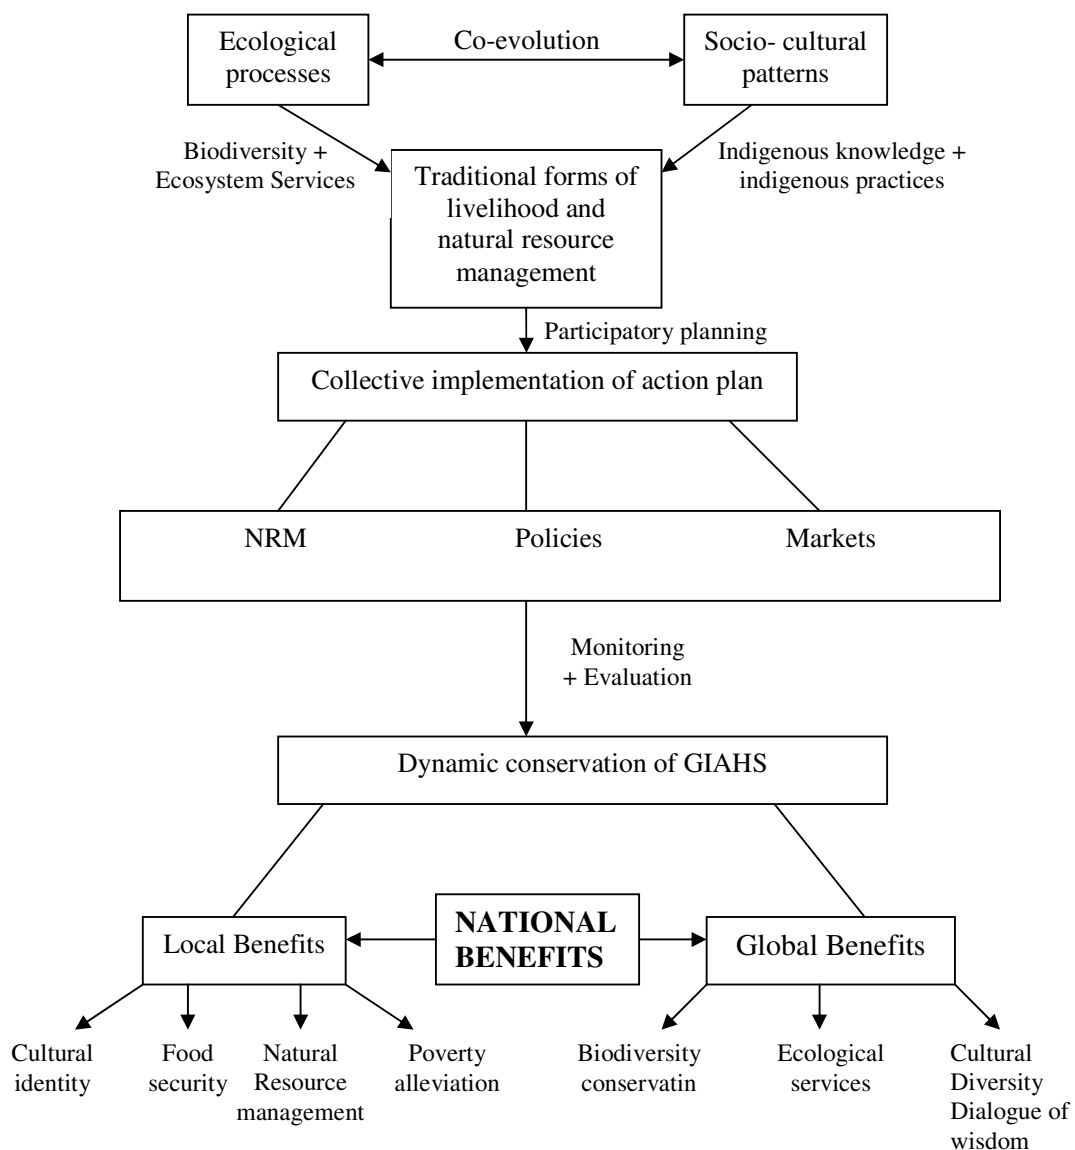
Ecological processes

Co-evolution

Socio- cultural patterns

Biodiversity + Ecosystem Services

Traditional forms of livelihood and natural resource management

Indigenous knowledge + indigenous practices

Participatory planning

Collective implementation of action plan

NRM

Policies

Markets

Monitoring + Evaluation

Dynamic conservation of GIAHS

Local Benefits

NATIONAL BENEFITS

Global Benefits

Cultural identity

Food security

Natural Resource management

Poverty alleviation

Biodiversity conservatin

Ecological services

Cultural Diversity Dialogue of wisdom